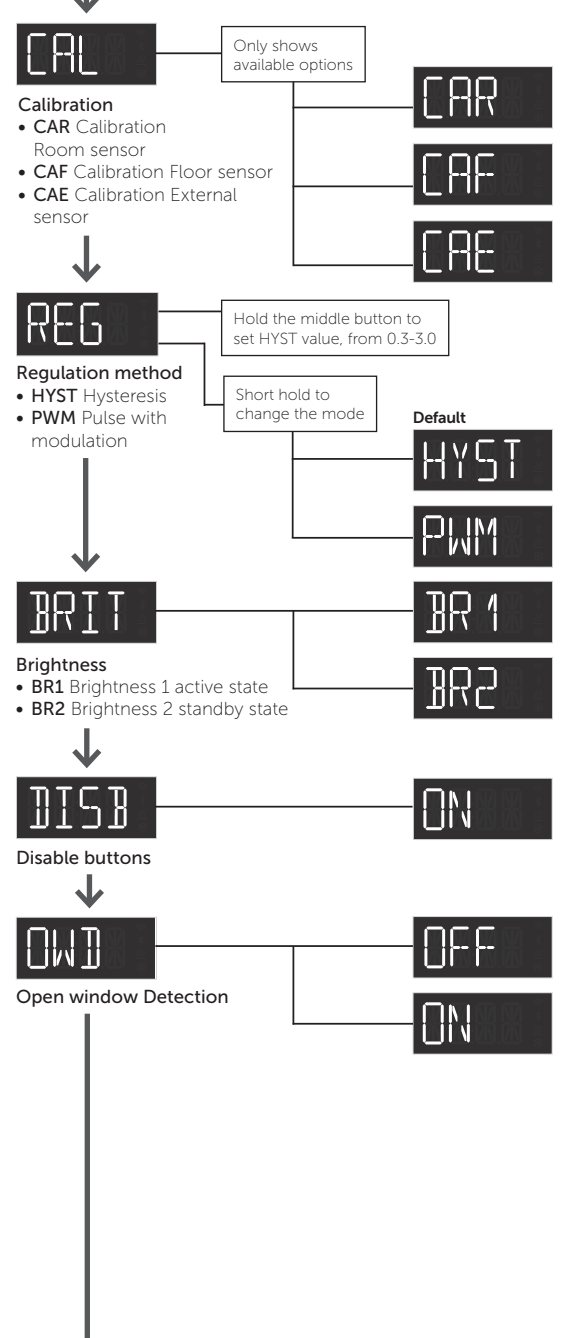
CAL

Only shows available options

CAR

CAF

CAE

Calibration
• CAR Calibration Room sensor
• CAF Calibration Floor sensor
• CAE Calibration External sensor

REG

Hold the middle button to set HYST value, from 0.3-3.0

Regulation method
• HYST Hysteresis
• PWM Pulse with modulation

Short hold to change the mode

Default

HYST

PWM

BRIT

BR1

BR2

Brightness
• BR1 Brightness 1 active state
• BR2 Brightness 2 standby state

DISB

ON

Disable buttons

OWD

OFF

ON

Open window Detection